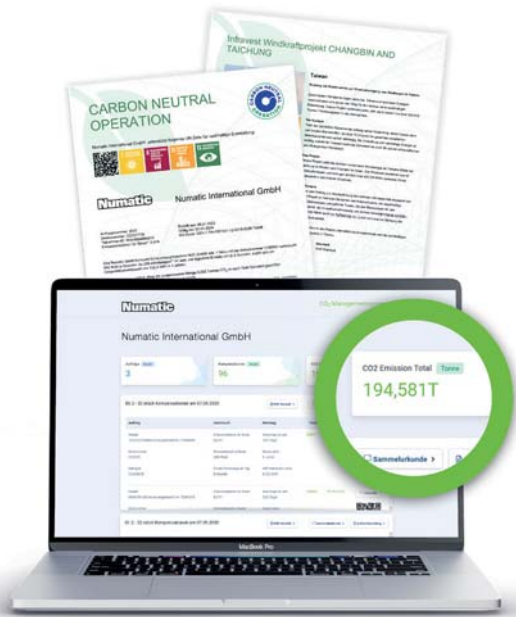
Inforest Windkraftprojekt CHANGBIN AND TAICHUNG

Taiwan

CARBON NEUTRAL OPERATION

Numatic

Numatic International GmbH

Numatic

Numatic International GmbH

3

96

CO2 Emission Total Tonne

194,581T

Sammelurkunde >

MacBook Pro